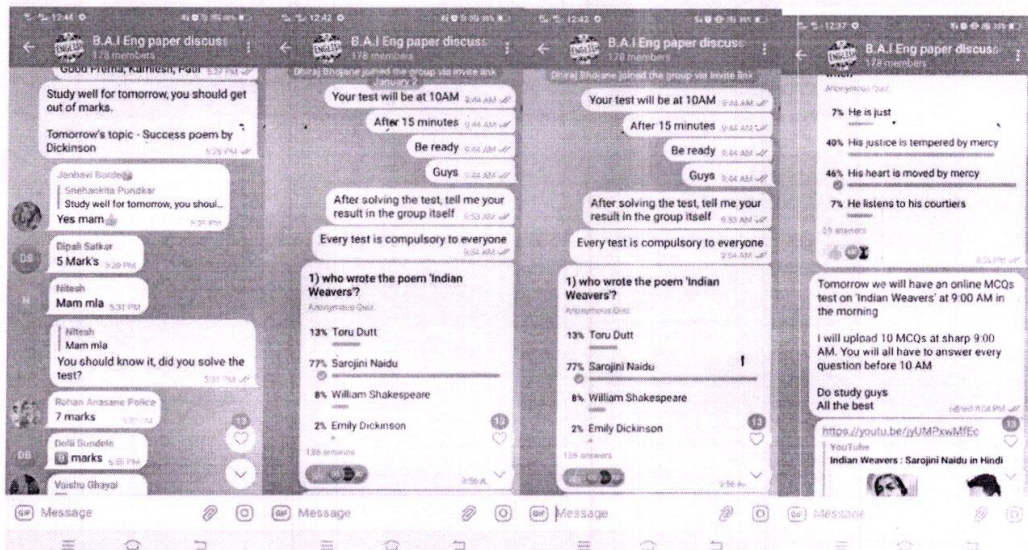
12:44

B.A.I Eng paper discuss
178 members

Good Prema, Kamlesh, Patil 5:27 PM

Study well for tomorrow, you should get out of marks.

Tomorrow's topic - Success poem by Dickinson 5:28 PM

Janhavi Borde
Snehankita Pundkar
Study well for tomorrow, you shoul...
Yes mam 5:31 PM

Dipali Satkar
5 Mark's 5:29 PM

Nitesh
Mam mla 5:31 PM

Nitesh
Mam mla
You should know it, did you solve the test? 5:31 PM

Rohan Anasane Police
7 marks

Dolli Sundele
marks

Vaishu Ghayal

Message

12:42

B.A.I Eng paper discuss
178 members

January 2
Dhiraj Bhojane joined the group via invite link

Your test will be at 10AM 9:44 AM
After 15 minutes 9:44 AM
Be ready 9:44 AM
Guys 9:44 AM

After solving the test, tell me your result in the group itself 9:53 AM

Every test is compulsory to everyone 9:54 AM

1) who wrote the poem 'Indian Weavers'?
Anonymous Quiz

13% Toru Dutt
77% Sarojini Naidu
8% William Shakespeare
2% Emily Dickinson

136 answers

Message

12:42

B.A.I Eng paper discuss
178 members

Dhiraj Bhojane joined the group via invite link

Your test will be at 10AM 9:44 AM
After 15 minutes 9:44 AM
Be ready 9:44 AM
Guys 9:44 AM

After solving the test, tell me your result in the group itself 9:53 AM

Every test is compulsory to everyone 9:54 AM

1) who wrote the poem 'Indian Weavers'?
Anonymous Quiz

13% Toru Dutt
77% Sarojini Naidu
8% William Shakespeare
2% Emily Dickinson

136 answers

Message

12:37

B.A.I Eng paper discuss
178 members

Anonymous Quiz

7% He is just
40% His justice is tempered by mercy
46% His heart is moved by mercy
7% He listens to his courtiers

59 answers

Tomorrow we will have an online MCQs test on 'Indian Weavers' at 9:00 AM in the morning

I will upload 10 MCQs at sharp 9:00 AM. You will all have to answer every question before 10 AM

Do study guys
All the best
edited 8:04 PM

https://youtu.be/jyUMPxwMfEc
YouTube
Indian Weavers : Sarojini Naidu in Hindi

Message